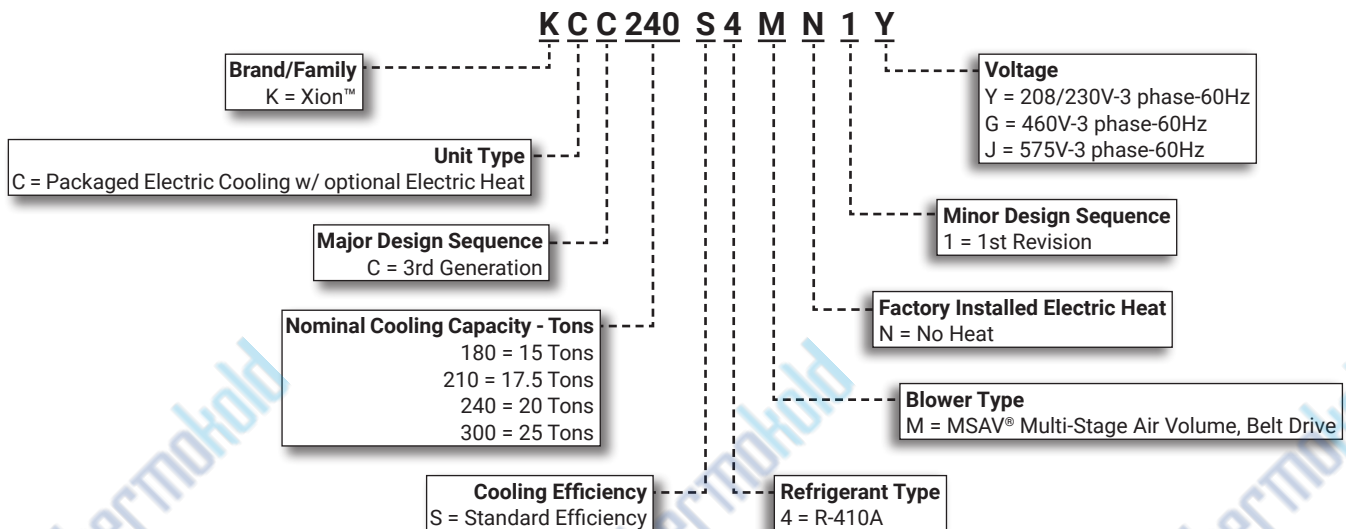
K C C 240 S 4 M N 1 Y

Brand/Family
K = Xion™

Unit Type
C = Packaged Electric Cooling w/ optional Electric Heat

Major Design Sequence
C = 3rd Generation

Nominal Cooling Capacity - Tons
180 = 15 Tons
210 = 17.5 Tons
240 = 20 Tons
300 = 25 Tons

Cooling Efficiency
S = Standard Efficiency

Voltage
Y = 208/230V-3 phase-60Hz
G = 460V-3 phase-60Hz
J = 575V-3 phase-60Hz

Minor Design Sequence
1 = 1st Revision

Factory Installed Electric Heat
N = No Heat

Blower Type
M = MSAV® Multi-Stage Air Volume, Belt Drive

Refrigerant Type
4 = R-410A

armokold